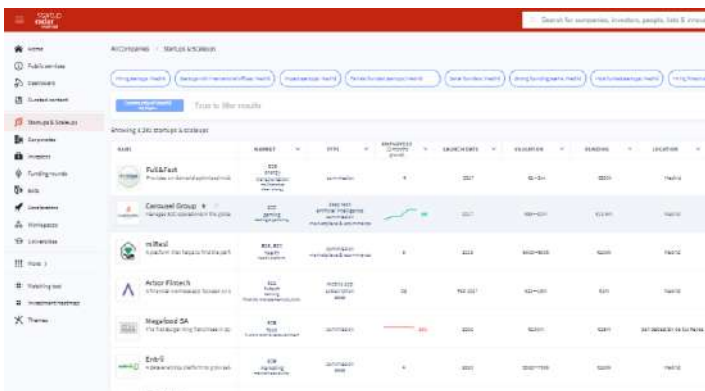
STARTUP
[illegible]

Search for companies, investors, people, lists & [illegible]

Home
Public services
Dealroom
Curated content
Startups & Scaleups
Corporates
Investors
Funding rounds
Exits
Workspaces
Universities
More
Watching list
Investment readiness
Themes

All Companies › Startups & Scaleups

Hiring (average) Madrid
Saved filter Madrid
Investors Madrid
Female founders Madrid
Serial founders Madrid
Strong funding teams Madrid
Hiring (last year) Madrid

Type to filter results

Showing 2,391 startups & scaleups

| NAME | MARKET | TYPE | EMPLOYEES | LAUNCH DATE | VALUATION | FUNDING | LOCATION |
|---|---|---|---|---|---|---|---|
| Full&Fast | B2B | commission | 4 | 2017 | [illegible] | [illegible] | Madrid |
| Carousel Group | B2C gaming | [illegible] | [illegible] | 2017 | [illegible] | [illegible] | Madrid |
| miReal | B2B, B2C health | commission | 4 | 2015 | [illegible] | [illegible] | Madrid |
| Arbor Fintech | B2B fintech | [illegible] | 26 | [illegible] | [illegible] | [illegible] | Madrid |
| Megafood SA | B2B food | commission | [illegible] | 2015 | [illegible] | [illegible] | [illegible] |
| Embl | B2B marketing | commission | 4 | 2015 | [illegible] | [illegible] | Madrid |